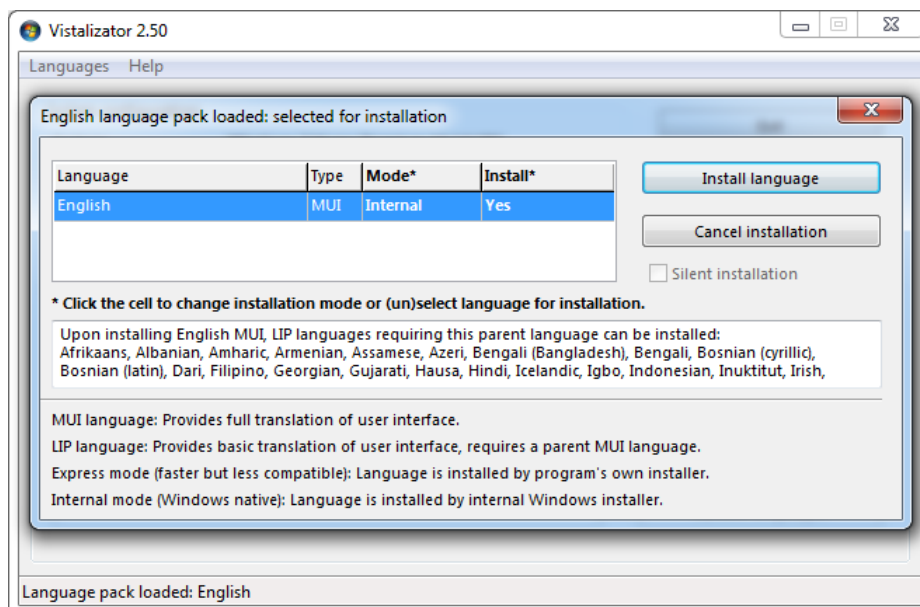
Vistalizator 2.50

Languages Help

English language pack loaded: selected for installation

| Language | Type | Mode* | Install* |
|---|---|---|---|
| English | MUI | Internal | Yes |

Install language

Cancel installation

Silent installation

* Click the cell to change installation mode or (un)select language for installation.

Upon installing English MUI, LIP languages requiring this parent language can be installed: Afrikaans, Albanian, Amharic, Armenian, Assamese, Azeri, Bengali (Bangladesh), Bengali, Bosnian (cyrillic), Bosnian (latin), Dari, Filipino, Georgian, Gujarati, Hausa, Hindi, Icelandic, Igbo, Indonesian, Inuktitut, Irish,

MUI language: Provides full translation of user interface.

LIP language: Provides basic translation of user interface, requires a parent MUI language.

Express mode (faster but less compatible): Language is installed by program's own installer.

Internal mode (Windows native): Language is installed by internal Windows installer.

Language pack loaded: English